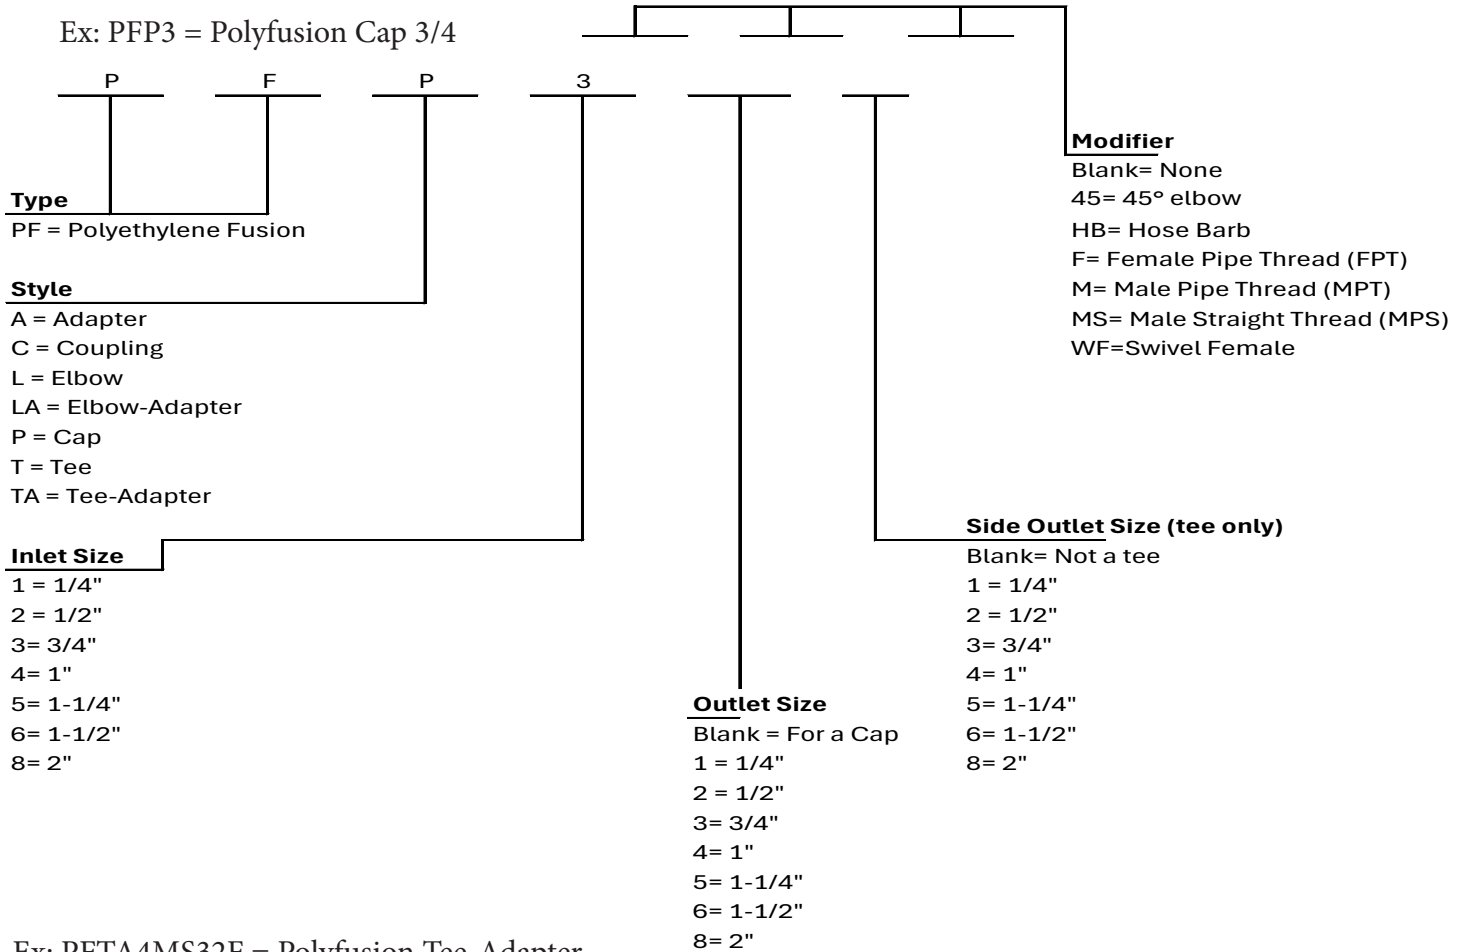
Ex: PFP3 = Polyfusion Cap 3/4

P F P 3

Modifier
Blank= None
45= 45° elbow
HB= Hose Barb
F= Female Pipe Thread (FPT)
M= Male Pipe Thread (MPT)
MS= Male Straight Thread (MPS)
WF=Swivel Female

Type
PF = Polyethylene Fusion

Style
A = Adapter
C = Coupling
L = Elbow
LA = Elbow-Adapter
P = Cap
T = Tee
TA = Tee-Adapter

Side Outlet Size (tee only)
Blank= Not a tee
1 = 1/4"
2 = 1/2"
3= 3/4"
4= 1"
5= 1-1/4"
6= 1-1/2"
8= 2"

Inlet Size
1 = 1/4"
2 = 1/2"
3= 3/4"
4= 1"
5= 1-1/4"
6= 1-1/2"
8= 2"

Outlet Size
Blank = For a Cap
1 = 1/4"
2 = 1/2"
3= 3/4"
4= 1"
5= 1-1/4"
6= 1-1/2"
8= 2"

Ex: PFTA4MS32F = Polyfusion Tee-Adapter